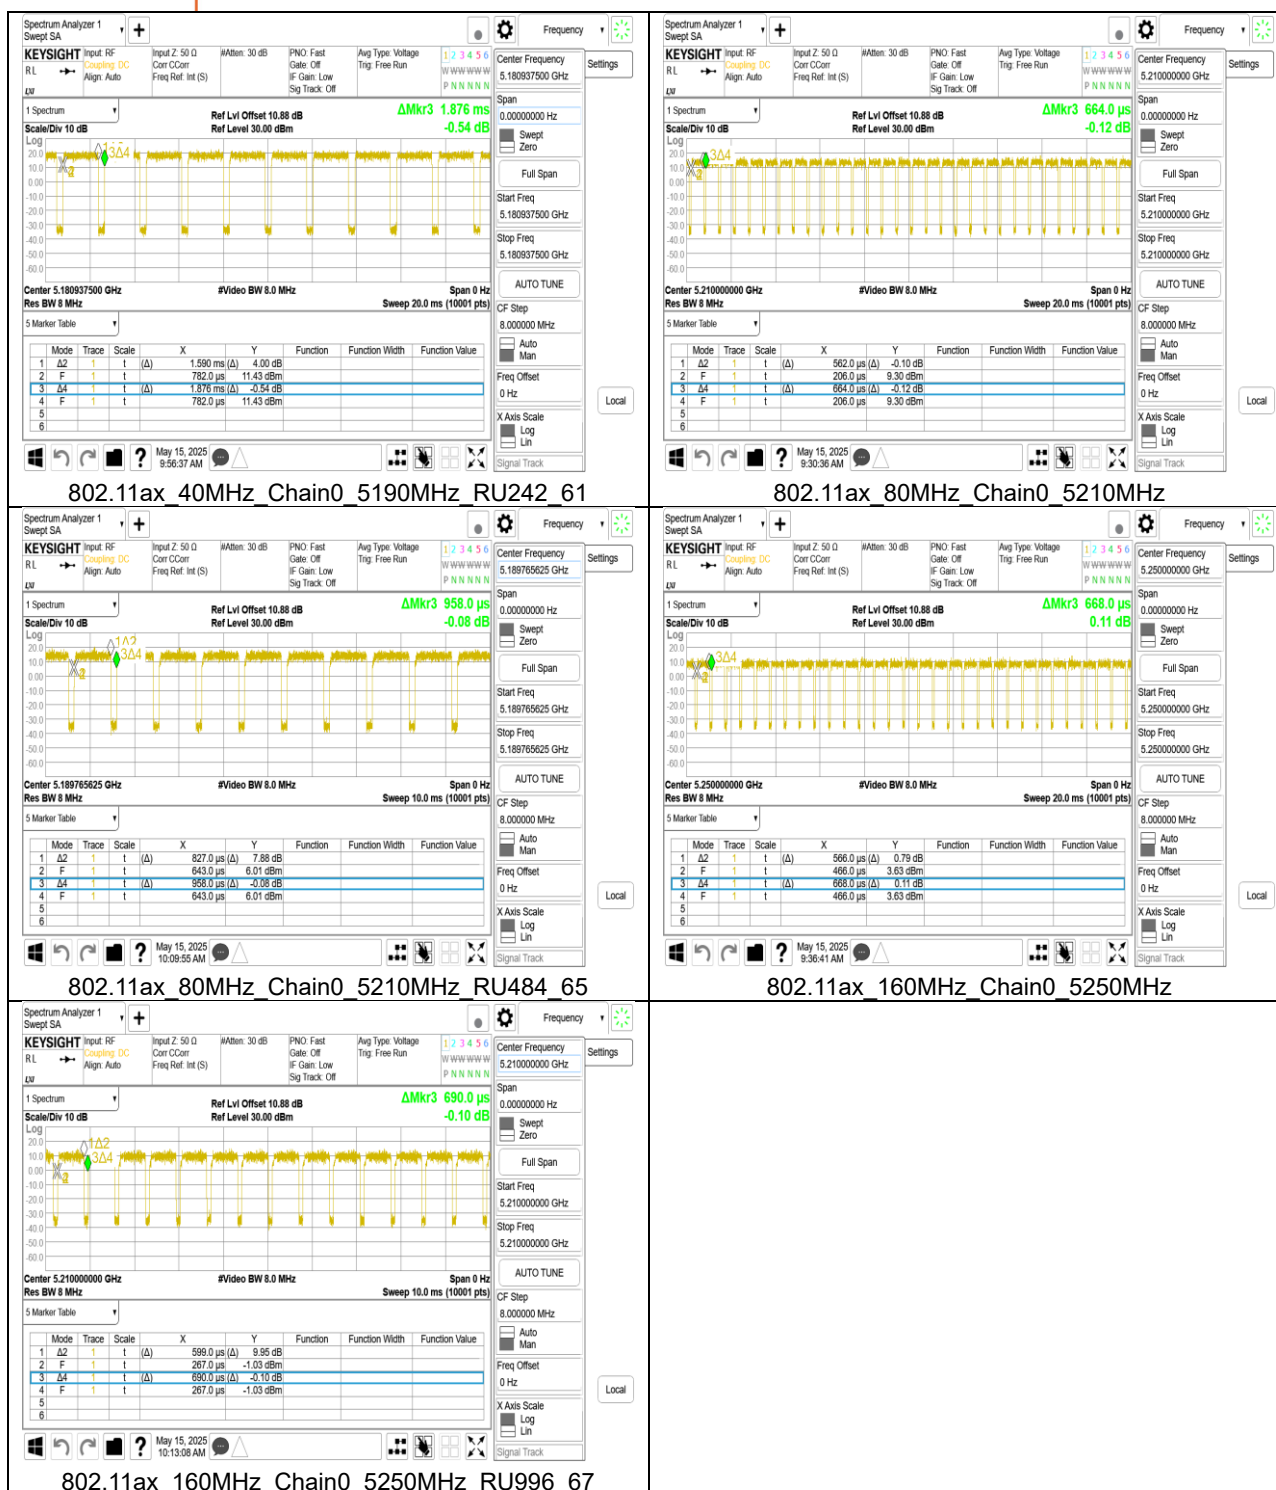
Spectrum Analyzer 1
Swept SA

Frequency

KEYSIGHT Input: RF Coupling: DC Align: Auto
Input Z: 50 Ω Corr CCorr Freq Ref: Int (S)
#Atten: 30 dB
PNO: Fast Gate: Off IF Gain: Low Sig Track: Off
Avg Type: Voltage Trig: Free Run
1 2 3 4 5 6
W W W W W W
P N N N N N

Center Frequency 5.180937500 GHz
Settings

1 Spectrum
Scale/Div 10 dB
Log
Ref Lvl Offset 10.88 dB
Ref Level 30.00 dBm
ΔMkr3 1.876 ms
-0.54 dB

Span 0.00000000 Hz
Swept
Zero
Full Span
Start Freq 5.180937500 GHz
Stop Freq 5.180937500 GHz
AUTO TUNE
CF Step 8.000000 MHz
Auto
Man
Freq Offset 0 Hz
X Axis Scale
Log
Lin
Signal Track
Local

Center 5.180937500 GHz
Res BW 8 MHz
#Video BW 8.0 MHz
Span 0 Hz
Sweep 20.0 ms (10001 pts)

5 Marker Table

| | Mode | Trace | Scale | X | Y | Function | Function Width | Function Value |
|---|---|---|---|---|---|---|---|---|
| 1 | Δ2 | 1 | t | (Δ) 1.590 ms (Δ) | 4.00 dB | | | |
| 2 | F | 1 | t | 782.0 μs | 11.43 dBm | | | |
| 3 | Δ4 | 1 | t | (Δ) 1.876 ms (Δ) | -0.54 dB | | | |
| 4 | F | 1 | t | 782.0 μs | 11.43 dBm | | | |
| 5 | | | | | | | | |
| 6 | | | | | | | | |

May 15, 2025 9:56:37 AM

802.11ax_40MHz_Chain0_5190MHz_RU242_61

Spectrum Analyzer 1
Swept SA
Frequency
Center Frequency 5.210000000 GHz
Ref Lvl Offset 10.88 dB
Ref Level 30.00 dBm
ΔMkr3 664.0 μs
-0.12 dB
Start Freq 5.210000000 GHz
Stop Freq 5.210000000 GHz
Center 5.210000000 GHz
Res BW 8 MHz
#Video BW 8.0 MHz
Span 0 Hz
Sweep 20.0 ms (10001 pts)

| | Mode | Trace | Scale | X | Y | Function | Function Width | Function Value |
|---|---|---|---|---|---|---|---|---|
| 1 | Δ2 | 1 | t | (Δ) 562.0 μs (Δ) | -0.10 dB | | | |
| 2 | F | 1 | t | 206.0 μs | 9.30 dBm | | | |
| 3 | Δ4 | 1 | t | (Δ) 664.0 μs (Δ) | -0.12 dB | | | |
| 4 | F | 1 | t | 206.0 μs | 9.30 dBm | | | |
| 5 | | | | | | | | |
| 6 | | | | | | | | |

May 15, 2025 9:30:36 AM

802.11ax_80MHz_Chain0_5210MHz

Center Frequency 5.189765625 GHz
ΔMkr3 958.0 μs
-0.08 dB
Start Freq 5.189765625 GHz
Stop Freq 5.189765625 GHz
Center 5.189765625 GHz
Res BW 8 MHz
#Video BW 8.0 MHz
Span 0 Hz
Sweep 10.0 ms (10001 pts)

| | Mode | Trace | Scale | X | Y | Function | Function Width | Function Value |
|---|---|---|---|---|---|---|---|---|
| 1 | Δ2 | 1 | t | (Δ) 827.0 μs (Δ) | 7.88 dB | | | |
| 2 | F | 1 | t | 643.0 μs | 6.01 dBm | | | |
| 3 | Δ4 | 1 | t | (Δ) 958.0 μs (Δ) | -0.08 dB | | | |
| 4 | F | 1 | t | 643.0 μs | 6.01 dBm | | | |
| 5 | | | | | | | | |
| 6 | | | | | | | | |

May 15, 2025 10:09:55 AM

802.11ax_80MHz_Chain0_5210MHz_RU484_65

Center Frequency 5.250000000 GHz
ΔMkr3 668.0 μs
0.11 dB
Start Freq 5.250000000 GHz
Stop Freq 5.250000000 GHz
Center 5.250000000 GHz
Res BW 8 MHz
#Video BW 8.0 MHz
Span 0 Hz
Sweep 20.0 ms (10001 pts)

| | Mode | Trace | Scale | X | Y | Function | Function Width | Function Value |
|---|---|---|---|---|---|---|---|---|
| 1 | Δ2 | 1 | t | (Δ) 566.0 μs (Δ) | 0.79 dB | | | |
| 2 | F | 1 | t | 466.0 μs | 3.63 dBm | | | |
| 3 | Δ4 | 1 | t | (Δ) 668.0 μs (Δ) | 0.11 dB | | | |
| 4 | F | 1 | t | 466.0 μs | 3.63 dBm | | | |
| 5 | | | | | | | | |
| 6 | | | | | | | | |

May 15, 2025 9:36:41 AM

802.11ax_160MHz_Chain0_5250MHz

Center Frequency 5.210000000 GHz
ΔMkr3 690.0 μs
-0.10 dB
Start Freq 5.210000000 GHz
Stop Freq 5.210000000 GHz
Center 5.210000000 GHz
Res BW 8 MHz
#Video BW 8.0 MHz
Span 0 Hz
Sweep 10.0 ms (10001 pts)

| | Mode | Trace | Scale | X | Y | Function | Function Width | Function Value |
|---|---|---|---|---|---|---|---|---|
| 1 | Δ2 | 1 | t | (Δ) 599.0 μs (Δ) | 9.95 dB | | | |
| 2 | F | 1 | t | 267.0 μs | -1.03 dBm | | | |
| 3 | Δ4 | 1 | t | (Δ) 690.0 μs (Δ) | -0.10 dB | | | |
| 4 | F | 1 | t | 267.0 μs | -1.03 dBm | | | |
| 5 | | | | | | | | |
| 6 | | | | | | | | |

May 15, 2025 10:13:08 AM

802.11ax_160MHz_Chain0_5250MHz_RU996_67